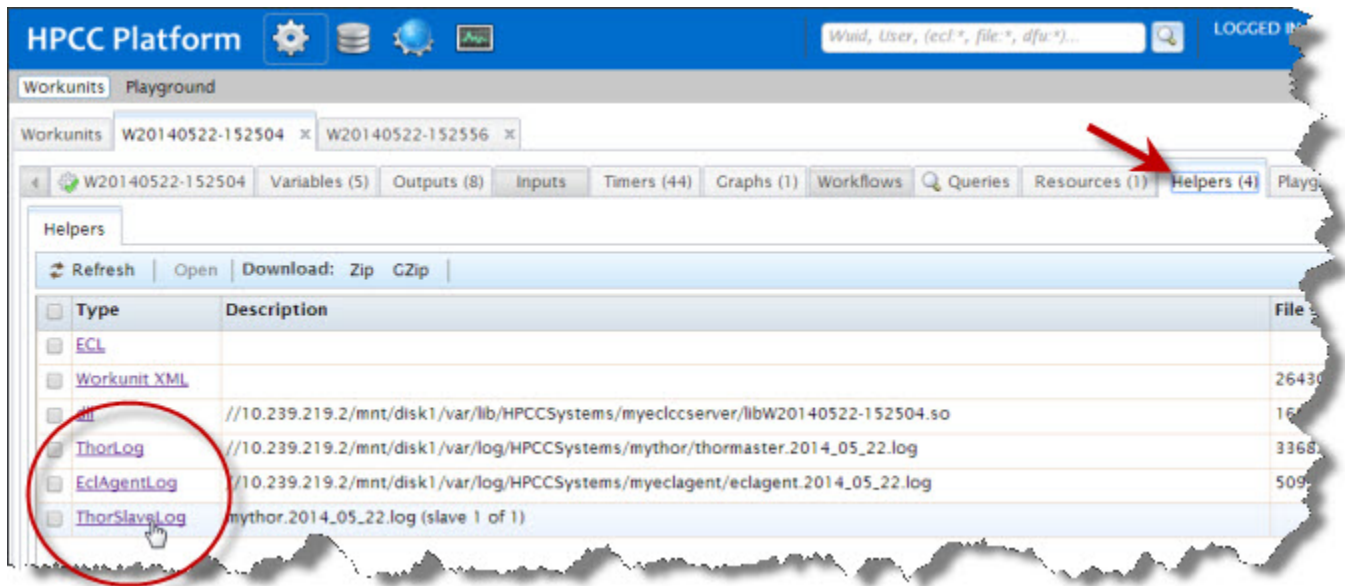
HPCC Platform

Wuid, User, (ecl:*, file:*, dfu:*)...

LOGGED IN

Workunits Playground

Workunits W20140522-152504 × W20140522-152556 ×

W20140522-152504 Variables (5) Outputs (8) Inputs Timers (44) Graphs (1) Workflows Queries Resources (1) Helpers (4) Playg

Helpers

Refresh Open Download: Zip GZip

| Type | Description | File |
|---|---|---|
| ECL | | |
| Workunit XML | | 26430 |
| dll | //10.239.219.2/mnt/disk1/var/lib/HPCCSystems/myeclccserver/libW20140522-152504.so | 16 |
| ThorLog | //10.239.219.2/mnt/disk1/var/log/HPCCSystems/mythor/thormaster.2014_05_22.log | 3368 |
| EclAgentLog | //10.239.219.2/mnt/disk1/var/log/HPCCSystems/myeclagent/eclagent.2014_05_22.log | 509 |
| ThorSlaveLog | mythor.2014_05_22.log (slave 1 of 1) | |